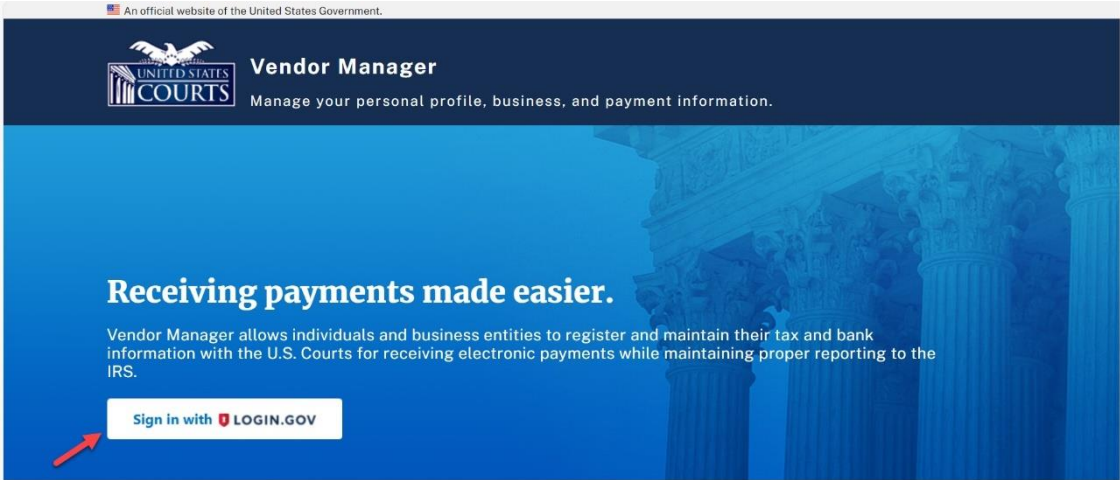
An official website of the United States Government.

UNITED STATES COURTS

Vendor Manager

Manage your personal profile, business, and payment information.

Receiving payments made easier.

Vendor Manager allows individuals and business entities to register and maintain their tax and bank information with the U.S. Courts for receiving electronic payments while maintaining proper reporting to the IRS.

Sign in with LOGIN.GOV